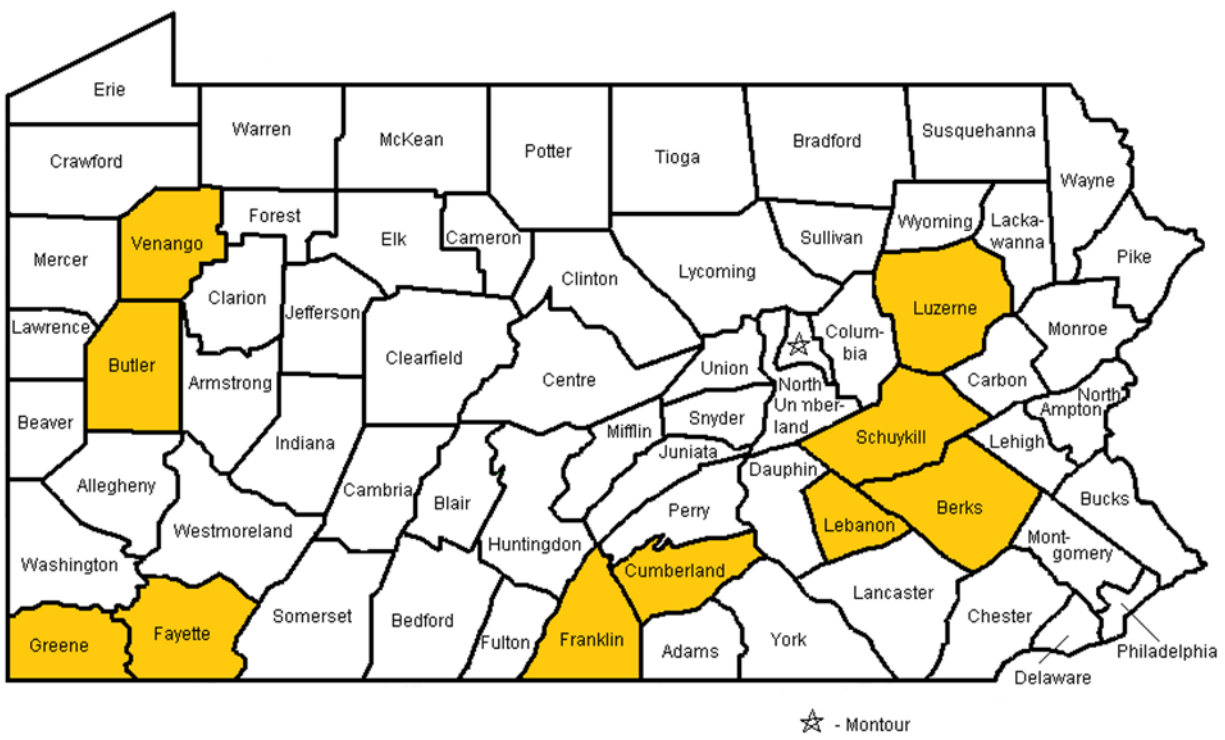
Erie
Warren
McKean
Potter
Tioga
Bradford
Susquehanna
Wayne
Crawford
Forest
Venango
Mercer
Elk
Cameron
Sullivan
Wyoming
Lackawanna
Pike
Clinton
Lycoming
Clarion
Jefferson
Lawrence
Luzerne
Monroe
Columbia
Butler
Clearfield
Union
Centre
Armstrong
North Umberland
Carbon
North Ampton
Beaver
Snyder
Mifflin
Indiana
Schuykill
Lehigh
Juniata
Allegheny
Dauphin
Cambria
Blair
Berks
Bucks
Perry
Westmoreland
Lebanon
Huntingdon
Montgomery
Washington
Cumberland
Lancaster
Somerset
Bedford
Chester
Fayette
Greene
Franklin
Fulton
Adams
York
Philadelphia
Delaware
☆ - Montour